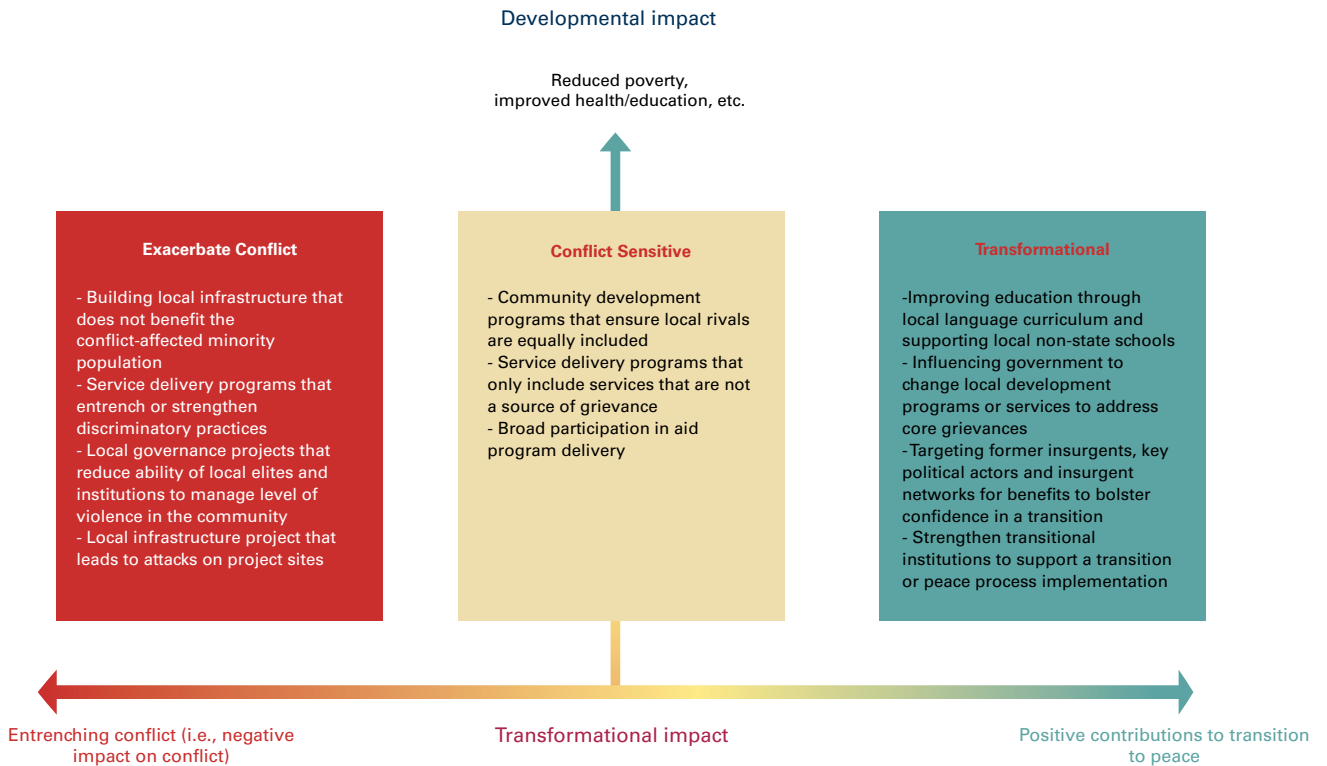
Developmental impact

Reduced poverty, improved health/education, etc.

Exacerbate Conflict

- Building local infrastructure that does not benefit the conflict-affected minority population
- Service delivery programs that entrench or strengthen discriminatory practices
- Local governance projects that reduce ability of local elites and institutions to manage level of violence in the community
- Local infrastructure project that leads to attacks on project sites

Conflict Sensitive

- Community development programs that ensure local rivals are equally included
- Service delivery programs that only include services that are not a source of grievance
- Broad participation in aid program delivery

Transformational

-Improving education through local language curriculum and supporting local non-state schools
- Influencing government to change local development programs or services to address core grievances
-Targeting former insurgents, key political actors and insurgent networks for benefits to bolster confidence in a transition
- Strengthen transitional institutions to support a transition or peace process implementation

Entrenching conflict (i.e., negative impact on conflict)

Transformational impact

Positive contributions to transition to peace